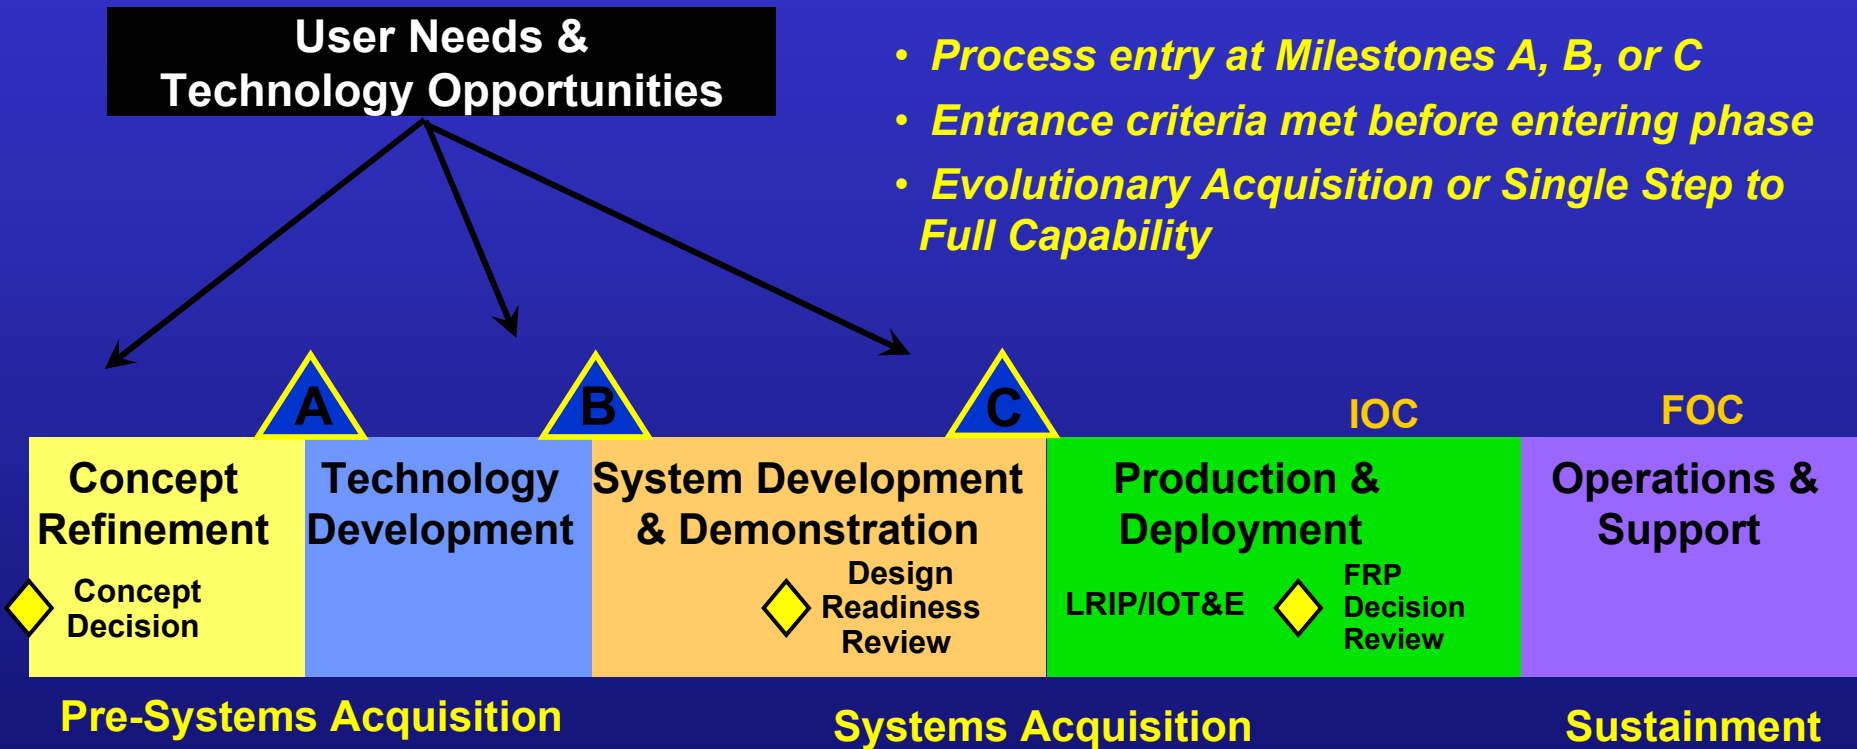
User Needs & Technology Opportunities

• Process entry at Milestones A, B, or C
• Entrance criteria met before entering phase
• Evolutionary Acquisition or Single Step to Full Capability

A

B

C

IOC

FOC

Concept Refinement

Concept Decision

Technology Development

System Development & Demonstration

Design Readiness Review

Production & Deployment

LRIP/IOT&E

FRP Decision Review

Operations & Support

Pre-Systems Acquisition

Systems Acquisition

Sustainment